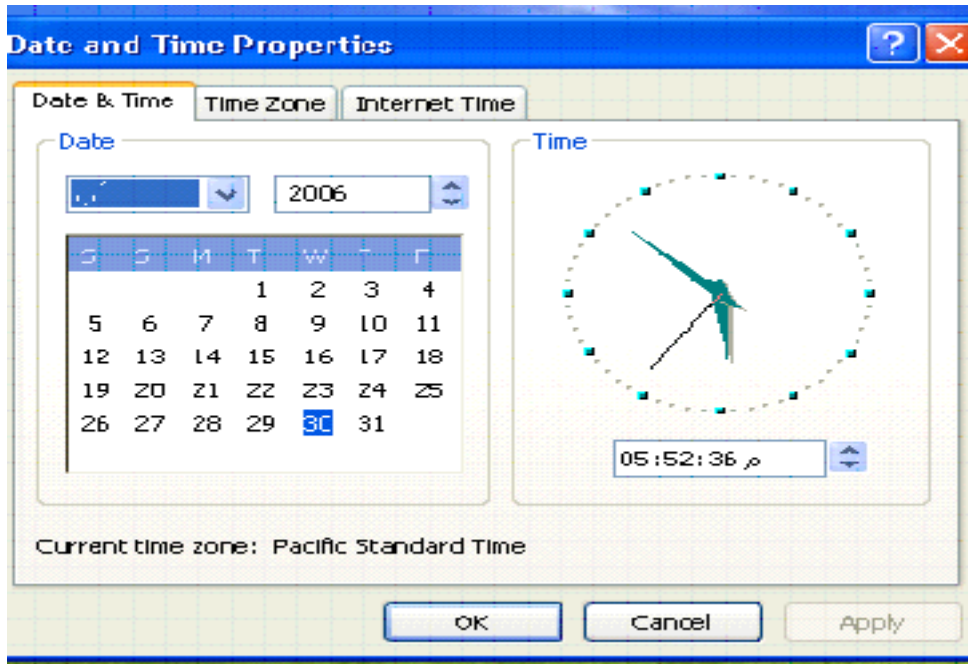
Date and Time Properties

Date & Time | Time Zone | Internet Time

Date

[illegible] 2006

| S | S | M | T | W | T | F |
|---|---|---|---|---|---|---|
| | | | 1 | 2 | 3 | 4 |
| 5 | 6 | 7 | 8 | 9 | 10 | 11 |
| 12 | 13 | 14 | 15 | 16 | 17 | 18 |
| 19 | 20 | 21 | 22 | 23 | 24 | 25 |
| 26 | 27 | 28 | 29 | 30 | 31 | |

Time

05:52:36 م

Current time zone: Pacific Standard Time

OK Cancel Apply